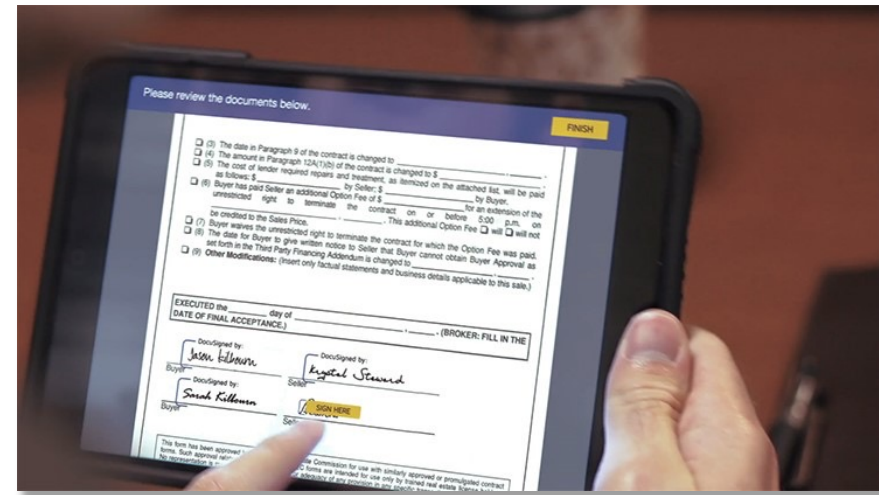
Please review the documents below.

FINISH

(3) The date in Paragraph 9 of the contract is changed to ___

(4) The amount in Paragraph 12A(1)(b) of the contract is changed to $ ___

(5) The cost of lender required repairs and treatment, as itemized on the attached list, will be paid as follows: $ ___ by Seller; $ ___ by Buyer.

(6) Buyer has paid Seller an additional Option Fee of $ ___ for an extension of the unrestricted right to terminate the contract on or before 5:00 p.m. on ___. This additional Option Fee will will not be credited to the Sales Price.

(7) Buyer waives the unrestricted right to terminate the contract for which the Option Fee was paid.

(8) The date for Buyer to give written notice to Seller that Buyer cannot obtain Buyer Approval as set forth in the Third Party Financing Addendum is changed to ___

(9) Other Modifications: (Insert only factual statements and business details applicable to this sale.)

EXECUTED the ___ day of ___, ___ (BROKER: FILL IN THE DATE OF FINAL ACCEPTANCE.)

DocuSigned by:
Jason Killoran
Buyer

DocuSigned by:
Krystal Steward
Seller

DocuSigned by:
Sarah Killoran
Buyer

SIGN HERE
Seller

This form has been approved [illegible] Commission for use with similarly approved or promulgated contract forms. Such approval rel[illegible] forms are intended for use only by trained real estate licensees. No representation is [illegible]